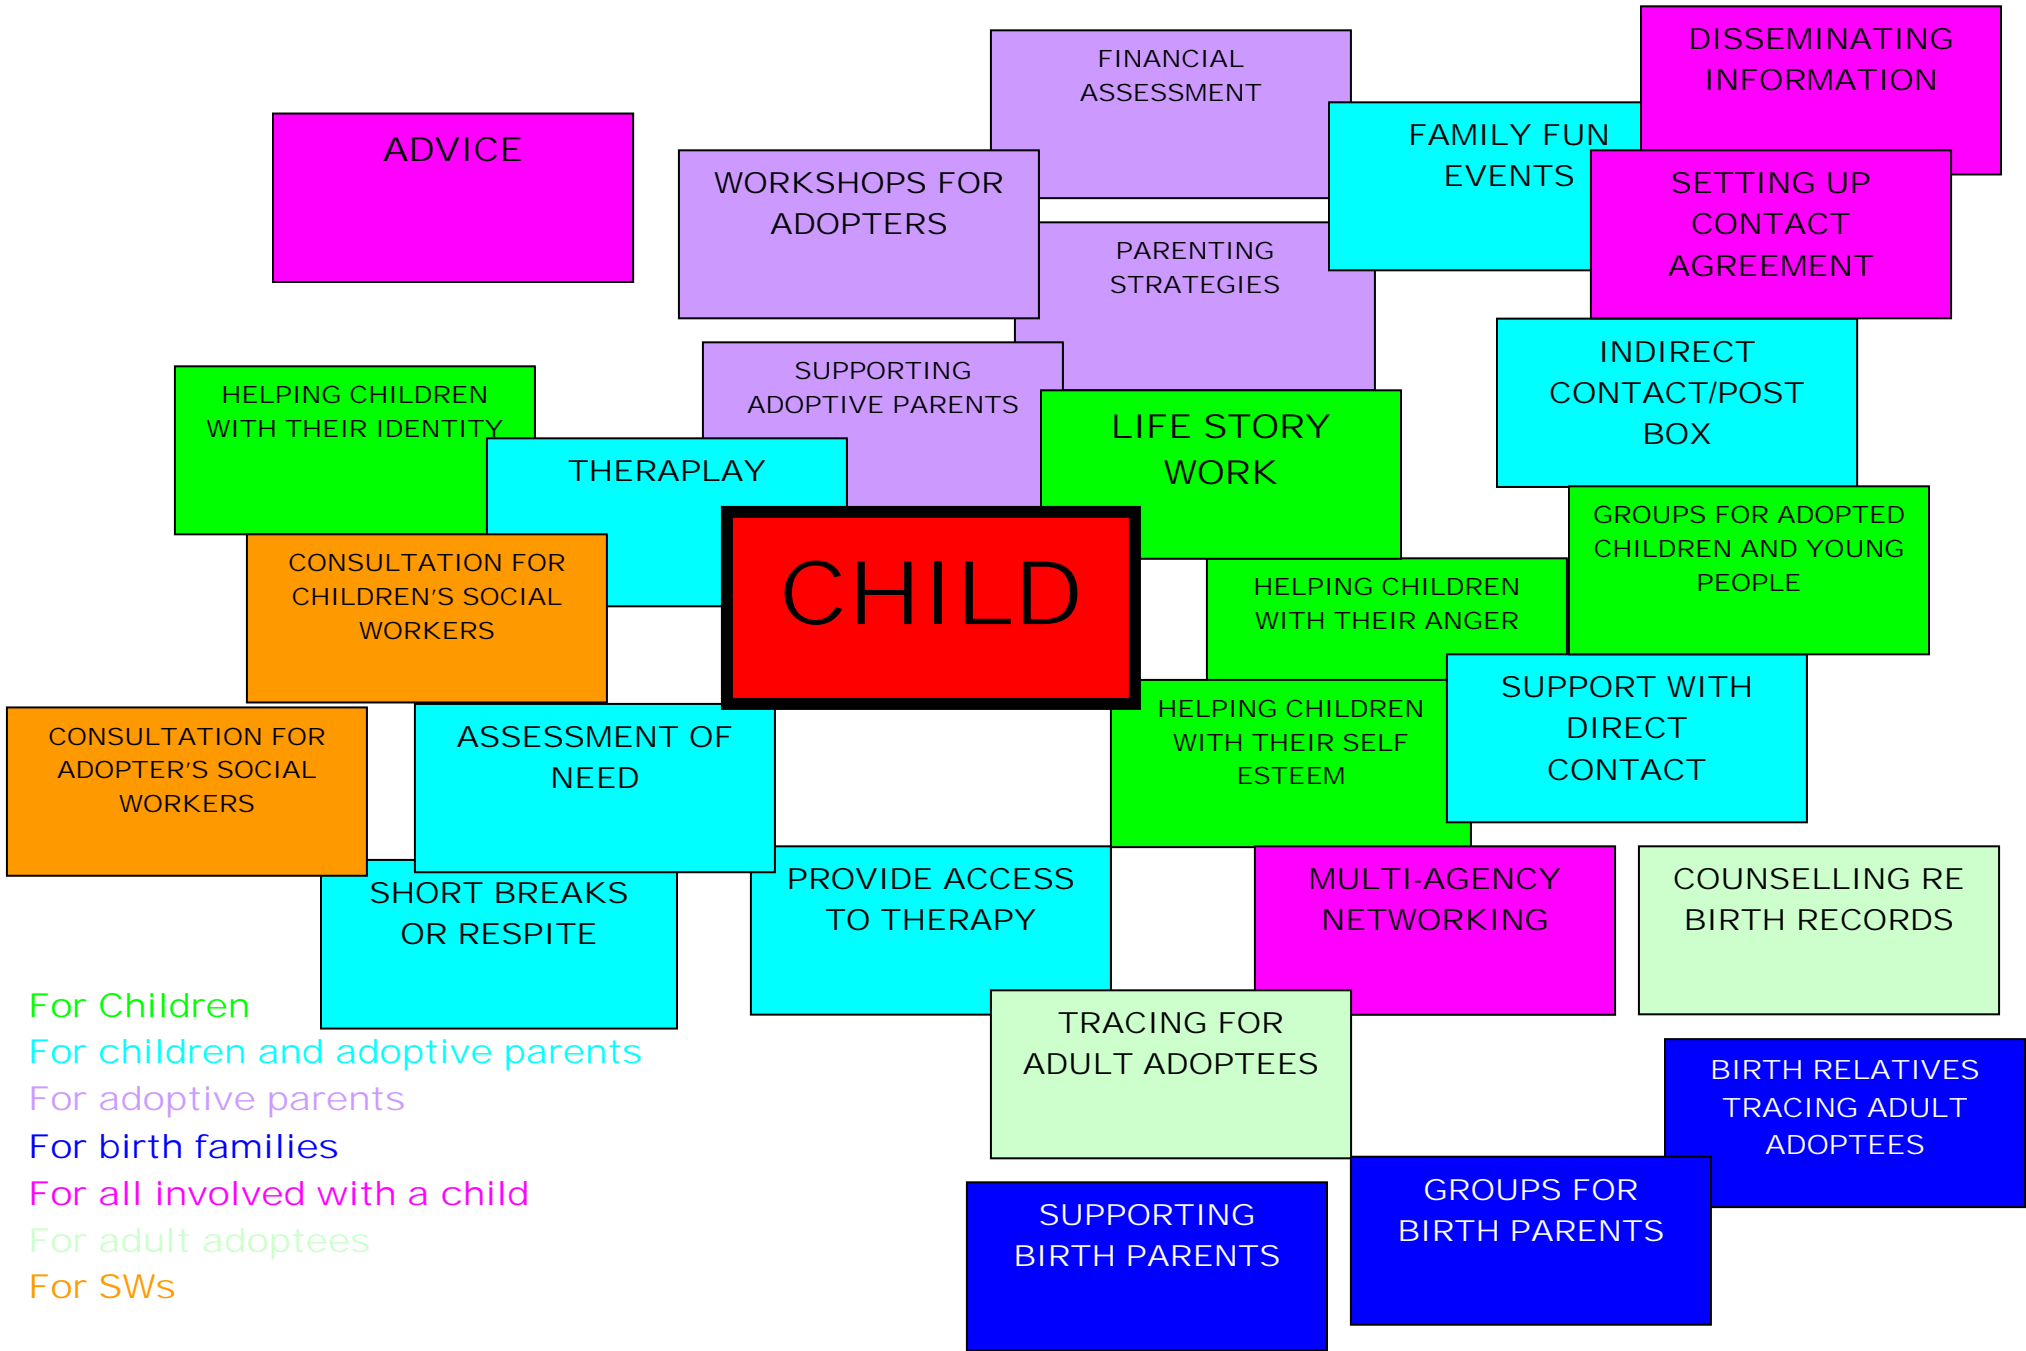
FINANCIAL ASSESSMENT

DISSEMINATING INFORMATION

ADVICE

WORKSHOPS FOR ADOPTERS

FAMILY FUN EVENTS

SETTING UP CONTACT AGREEMENT

PARENTING STRATEGIES

INDIRECT CONTACT/POST BOX

HELPING CHILDREN WITH THEIR IDENTITY

SUPPORTING ADOPTIVE PARENTS

LIFE STORY WORK

THERAPLAY

GROUPS FOR ADOPTED CHILDREN AND YOUNG PEOPLE

CONSULTATION FOR CHILDREN'S SOCIAL WORKERS

CHILD

HELPING CHILDREN WITH THEIR ANGER

HELPING CHILDREN WITH THEIR SELF ESTEEM

SUPPORT WITH DIRECT CONTACT

CONSULTATION FOR ADOPTER'S SOCIAL WORKERS

ASSESSMENT OF NEED

SHORT BREAKS OR RESPITE

PROVIDE ACCESS TO THERAPY

MULTI-AGENCY NETWORKING

COUNSELLING RE BIRTH RECORDS

TRACING FOR ADULT ADOPTEES

BIRTH RELATIVES TRACING ADULT ADOPTEES

GROUPS FOR BIRTH PARENTS

SUPPORTING BIRTH PARENTS

For Children
For children and adoptive parents
For adoptive parents
For birth families
For all involved with a child
For adult adoptees
For SWs